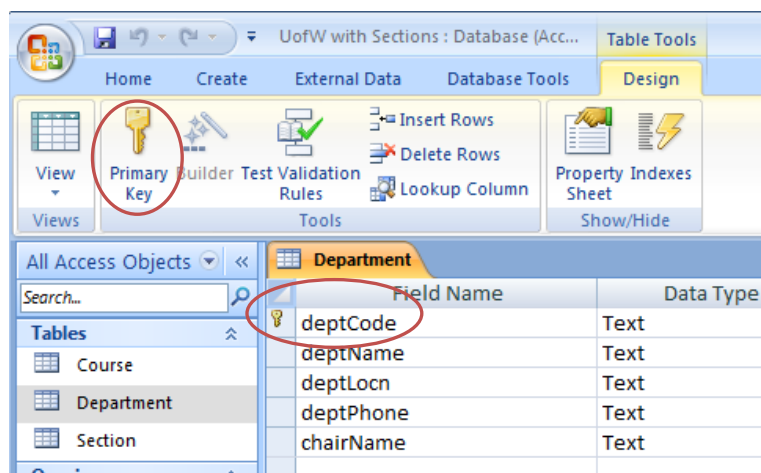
UofW with Sections : Database (Acc...
Table Tools
Home
Create
External Data
Database Tools
Design
View
Views
Primary Key
Builder
Test Validation Rules
Insert Rows
Delete Rows
Lookup Column
Tools
Property Sheet
Indexes
Show/Hide
All Access Objects
Search...
Tables
Course
Department
Section
Department

| Field Name | Data Type |
|---|---|
| deptCode | Text |
| deptName | Text |
| deptLocn | Text |
| deptPhone | Text |
| chairName | Text |